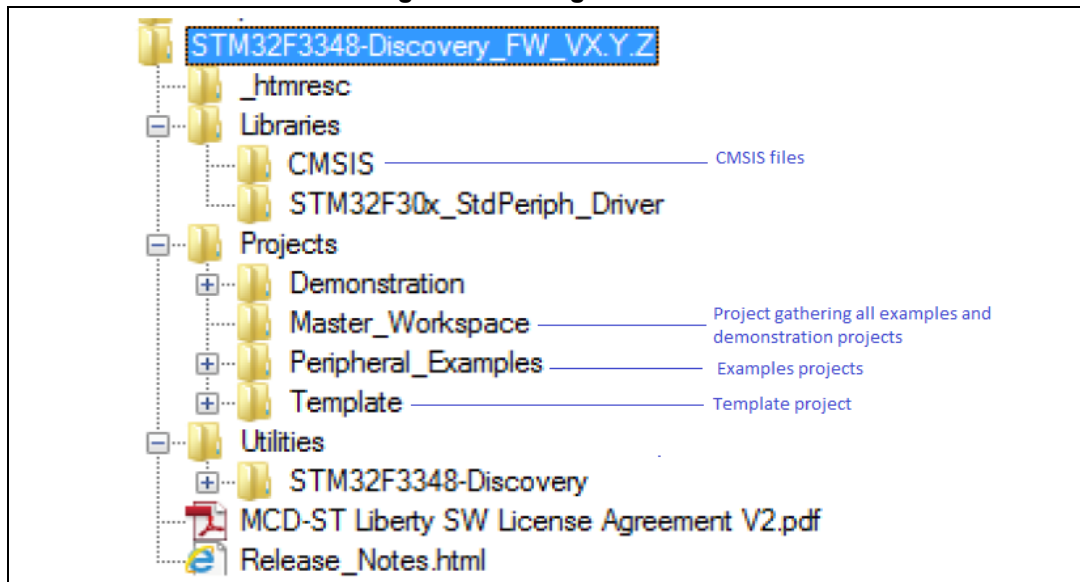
STM32F3348-Discovery_FW_VX.Y.Z

_htmresc

Libraries

CMSIS

CMSIS files

STM32F30x_StdPeriph_Driver

Projects

Demonstration

Master_Workspace

Project gathering all examples and demonstration projects

Peripheral_Examples

Examples projects

Template

Template project

Utilities

STM32F3348-Discovery

MCD-ST Liberty SW License Agreement V2.pdf

Release_Notes.html